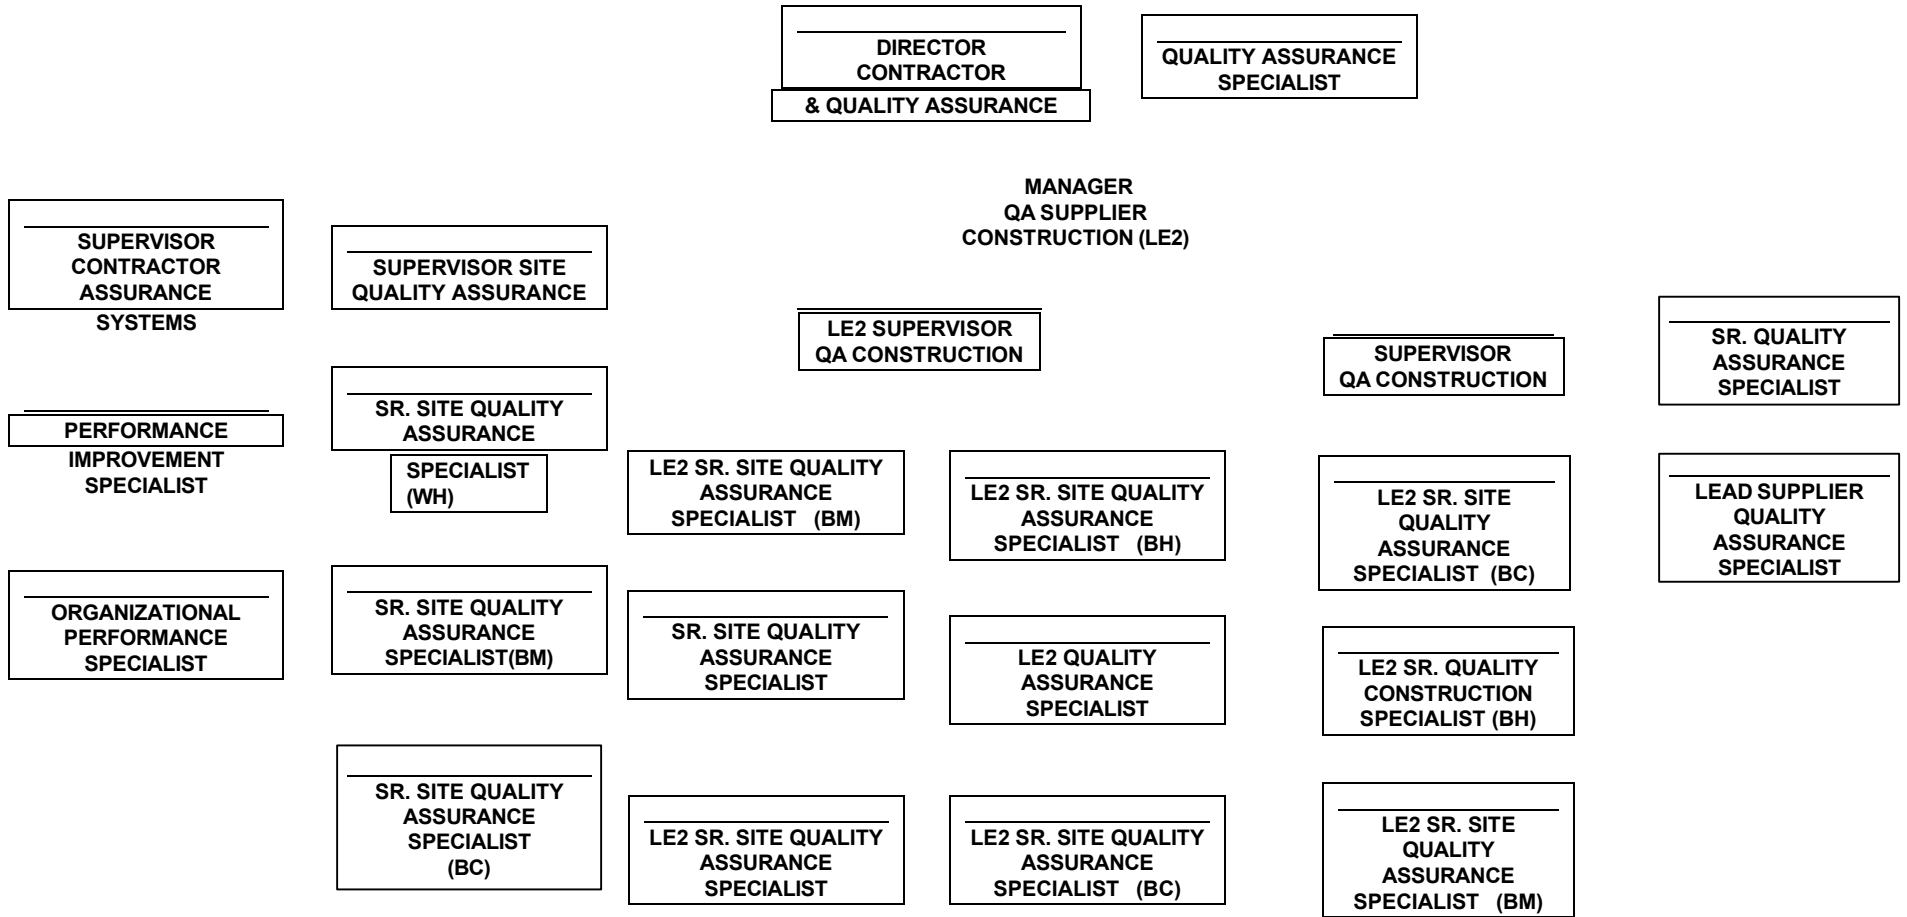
DIRECTOR
CONTRACTOR
& QUALITY ASSURANCE

QUALITY ASSURANCE SPECIALIST

MANAGER
QA SUPPLIER
CONSTRUCTION (LE2)

SUPERVISOR CONTRACTOR ASSURANCE SYSTEMS

PERFORMANCE IMPROVEMENT SPECIALIST

ORGANIZATIONAL PERFORMANCE SPECIALIST

SUPERVISOR SITE QUALITY ASSURANCE

SR. SITE QUALITY ASSURANCE SPECIALIST (WH)

SR. SITE QUALITY ASSURANCE SPECIALIST(BM)

SR. SITE QUALITY ASSURANCE SPECIALIST (BC)

LE2 SUPERVISOR QA CONSTRUCTION

LE2 SR. SITE QUALITY ASSURANCE SPECIALIST (BM)

SR. SITE QUALITY ASSURANCE SPECIALIST

LE2 SR. SITE QUALITY ASSURANCE SPECIALIST

LE2 SR. SITE QUALITY ASSURANCE SPECIALIST (BH)

LE2 QUALITY ASSURANCE SPECIALIST

LE2 SR. SITE QUALITY ASSURANCE SPECIALIST (BC)

SUPERVISOR QA CONSTRUCTION

LE2 SR. SITE QUALITY ASSURANCE SPECIALIST (BC)

LE2 SR. QUALITY CONSTRUCTION SPECIALIST (BH)

LE2 SR. SITE QUALITY ASSURANCE SPECIALIST (BM)

SR. QUALITY ASSURANCE SPECIALIST

LEAD SUPPLIER QUALITY ASSURANCE SPECIALIST